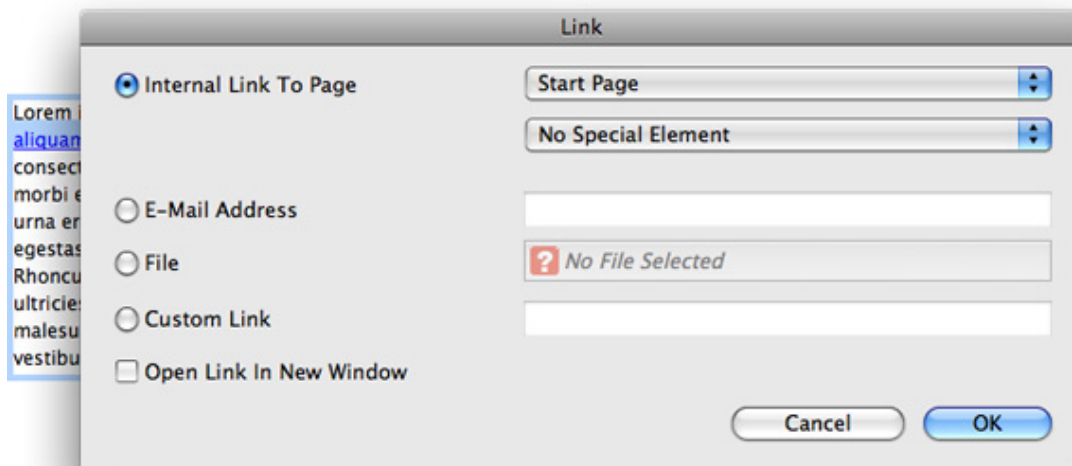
Lorem i
aliquam
consect
morbi e
urna er
egestas
Rhoncu
ultricies
malesu
vestibu

Link

Internal Link To Page

Start Page

No Special Element

E-Mail Address

File

No File Selected

Custom Link

Open Link In New Window

Cancel

OK